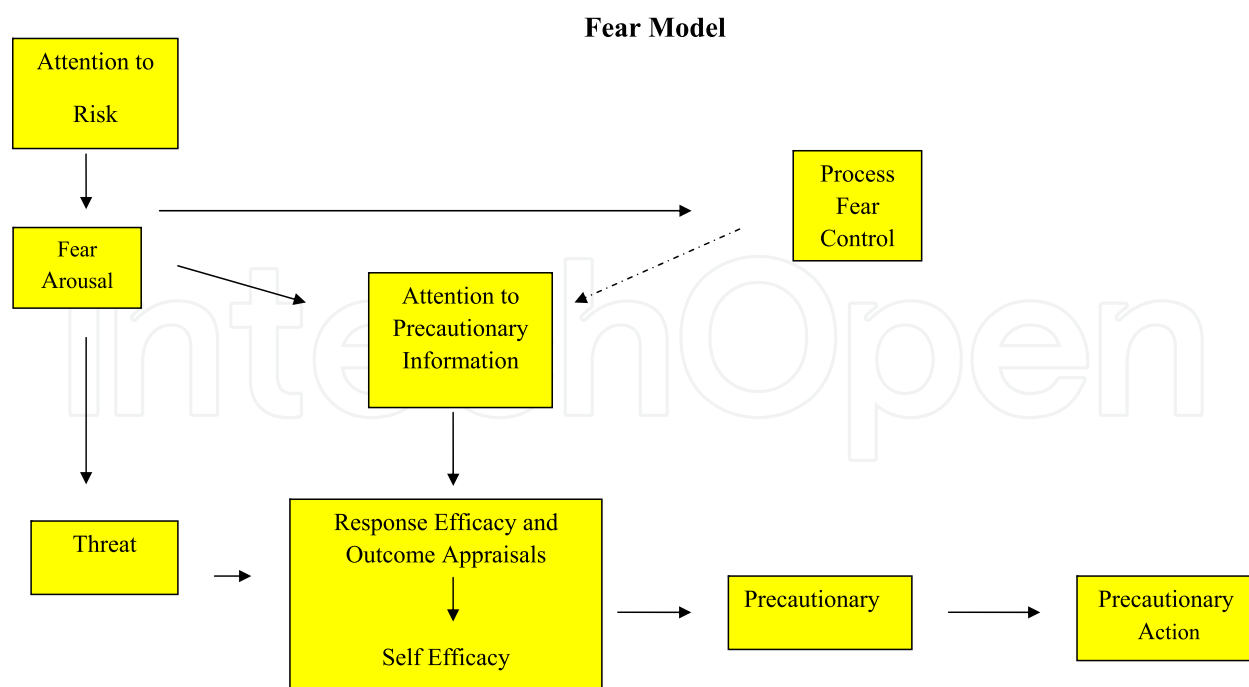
Fear Model

Attention to Risk

Fear Arousal

Process Fear Control

Attention to Precautionary Information

Threat

Response Efficacy and Outcome Appraisals

Self Efficacy

Precautionary

Precautionary Action

IntechOpen